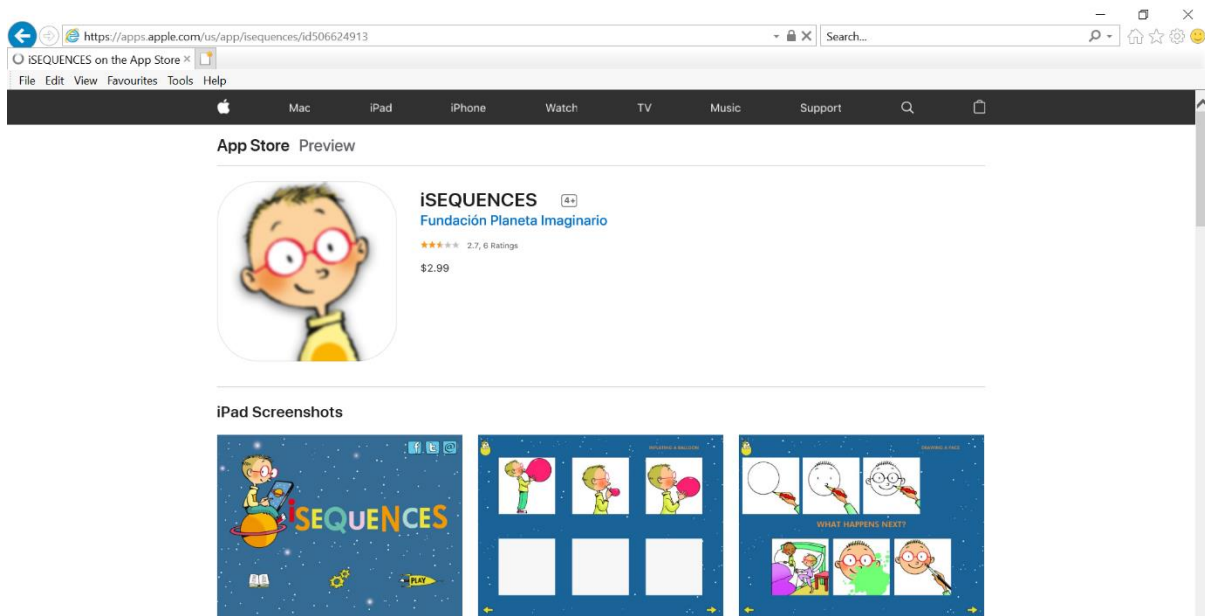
https://apps.apple.com/us/app/isequences/id506624913

Search...

iSEQUENCES on the App Store ×

File Edit View Favourites Tools Help

Mac iPad iPhone Watch TV Music Support

App Store Preview

iSEQUENCES 4+

Fundación Planeta Imaginario

2.7, 6 Ratings

$2.99

iPad Screenshots

iSEQUENCES

PLAY

INFLATING A BALLOON

DRAWING A FACE

WHAT HAPPENS NEXT?